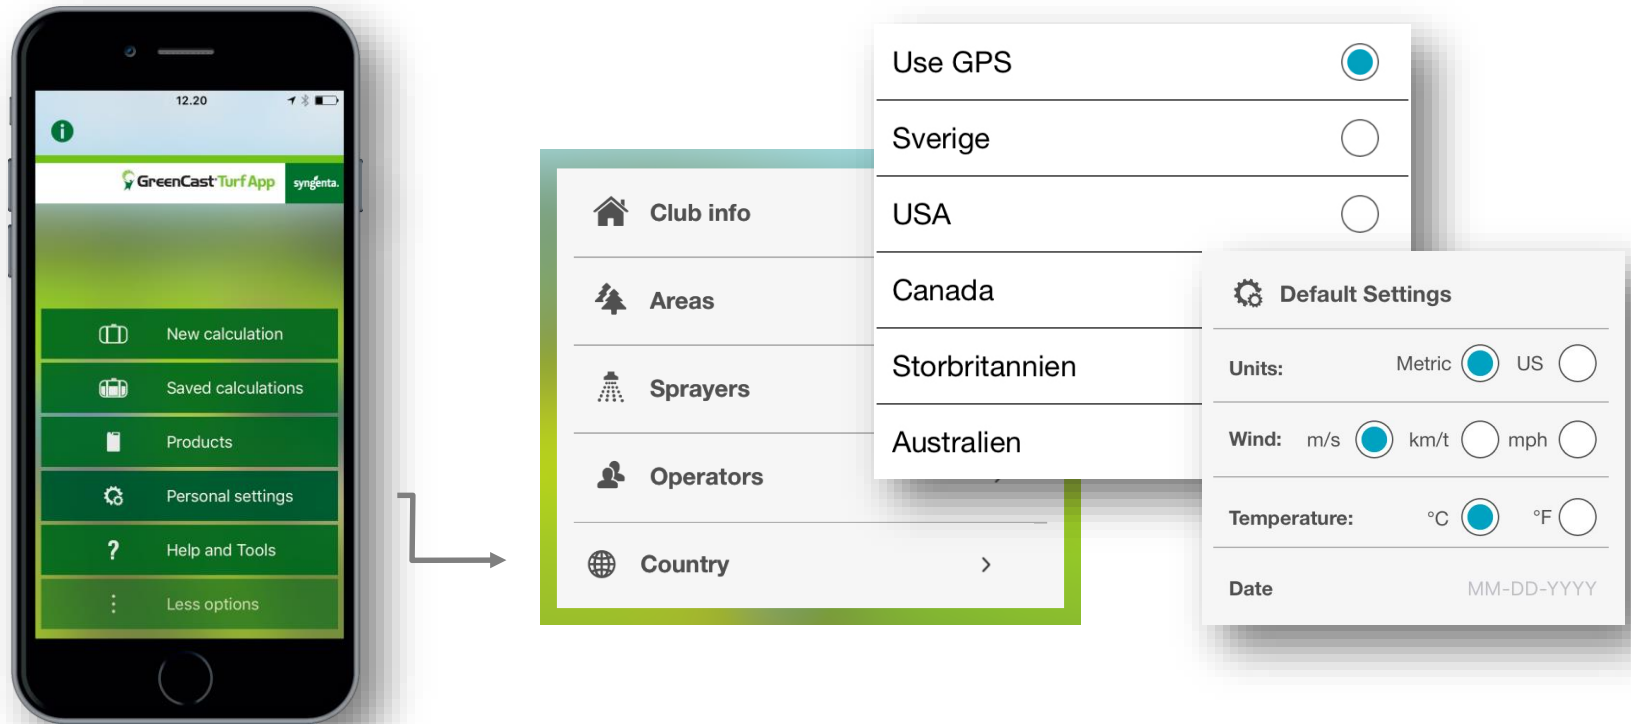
12.20

GreenCast Turf App
syngenta.

New calculation
Saved calculations
Products
Personal settings
Help and Tools
Less options

Club info
Areas
Sprayers
Operators
Country

Use GPS
Sverige
USA
Canada
Storbritannien
Australien

Default Settings
Units: Metric US
Wind: m/s km/t mph
Temperature: °C °F
Date MM-DD-YYYY